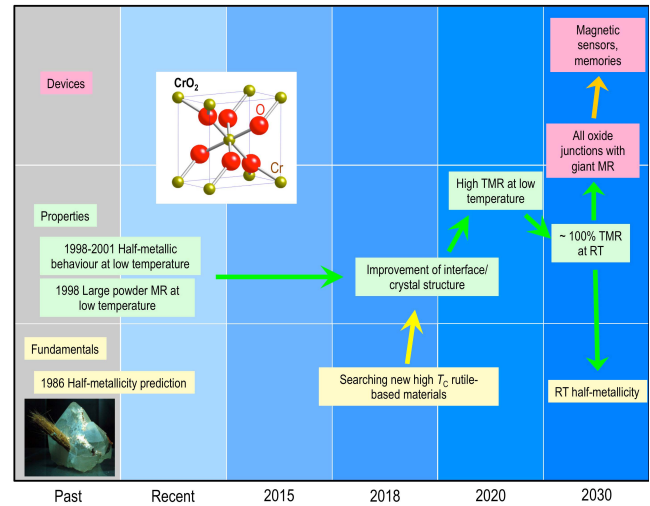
Devices

$CrO_2$

O

Cr

Magnetic sensors, memories

All oxide junctions with giant MR

Properties

High TMR at low temperature

1998-2001 Half-metallic behaviour at low temperature

1998 Large powder MR at low temperature

Improvement of interface/ crystal structure

~ 100% TMR at RT

Fundamentals

1986 Half-metallicity prediction

Searching new high $T_C$ rutile-based materials

RT half-metallicity

Past

Recent

2015

2018

2020

2030